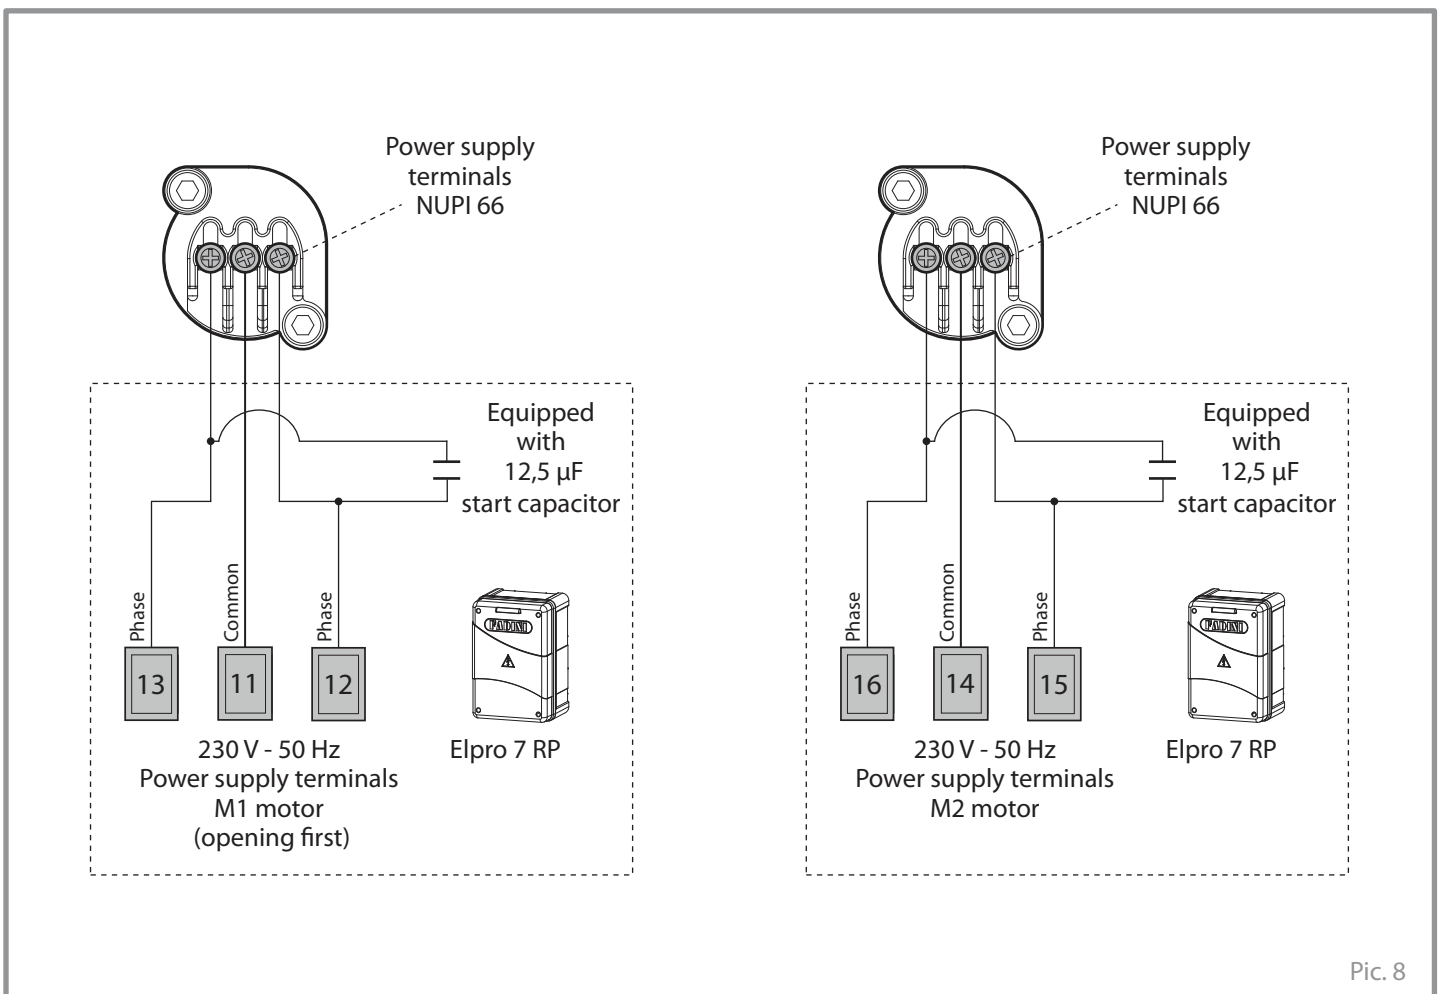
Power supply terminals NUPI 66

Equipped with 12,5 µF start capacitor

Phase

Common

Phase

13

11

12

FADINI

230 V - 50 Hz
Power supply terminals
M1 motor
(opening first)

Elpro 7 RP

Power supply terminals NUPI 66

Equipped with 12,5 µF start capacitor

Phase

Common

Phase

16

14

15

FADINI

230 V - 50 Hz
Power supply terminals
M2 motor

Elpro 7 RP

Pic. 8